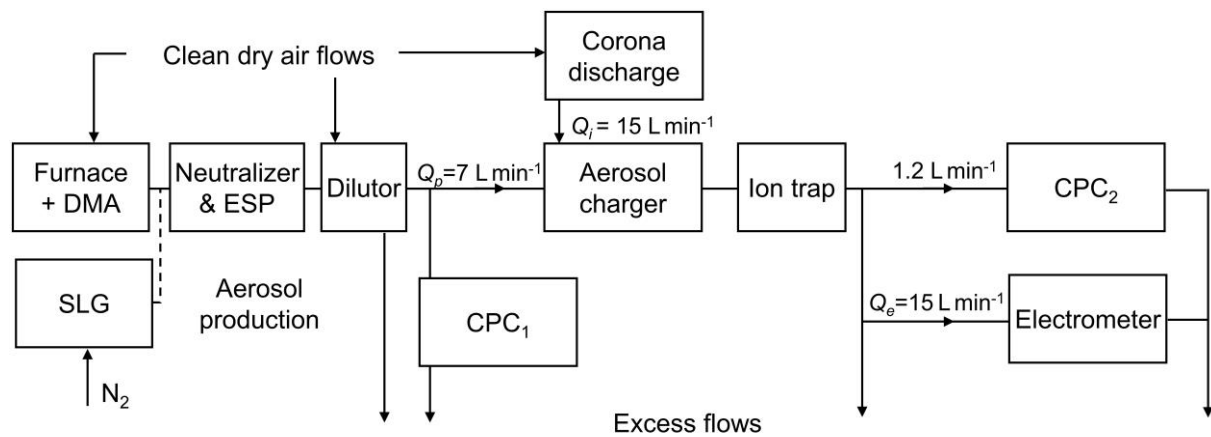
Clean dry air flows

Corona discharge

$Q_i$ = 15 L min$^{-1}$

Furnace + DMA

Neutralizer & ESP

Dilutor

$Q_p$=7 L min$^{-1}$

Aerosol charger

Ion trap

1.2 L min$^{-1}$

CPC$_2$

SLG

Aerosol production

CPC$_1$

$Q_e$=15 L min$^{-1}$

Electrometer

N$_2$

Excess flows